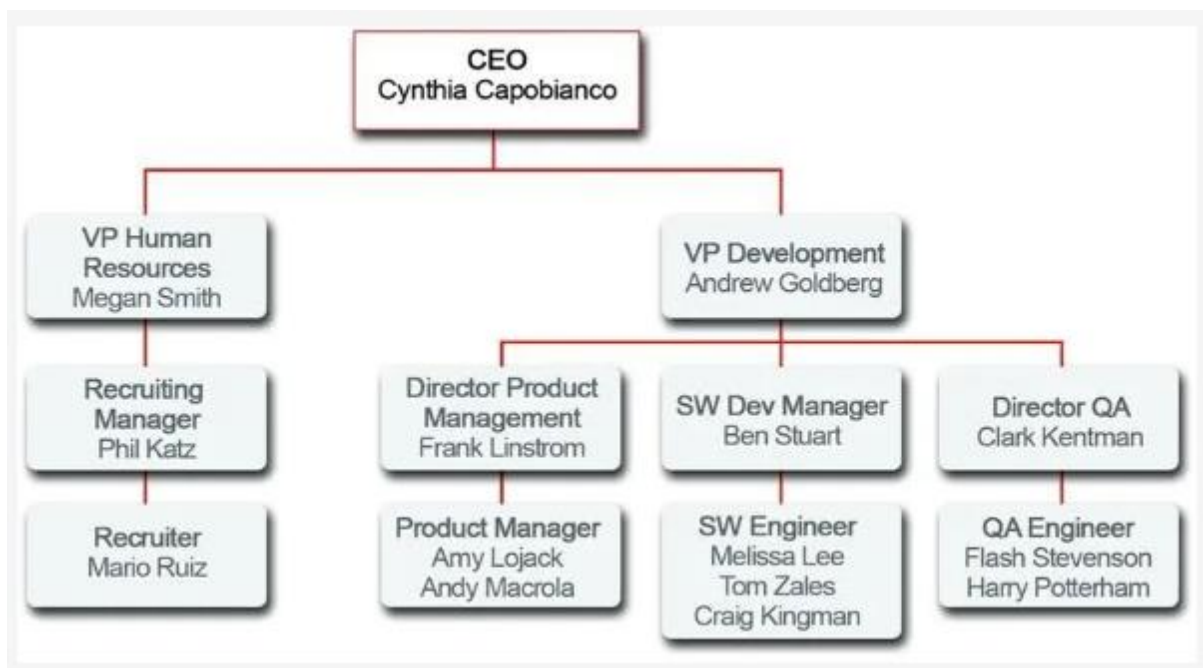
CEO
Cynthia Capobianco

VP Human Resources
Megan Smith

Recruiting Manager
Phil Katz

Recruiter
Mario Ruiz

VP Development
Andrew Goldberg

Director Product Management
Frank Linstrom

Product Manager
Amy Lojack
Andy Macrola

SW Dev Manager
Ben Stuart

SW Engineer
Melissa Lee
Tom Zales
Craig Kingman

Director QA
Clark Kentman

QA Engineer
Flash Stevenson
Harry Potterham